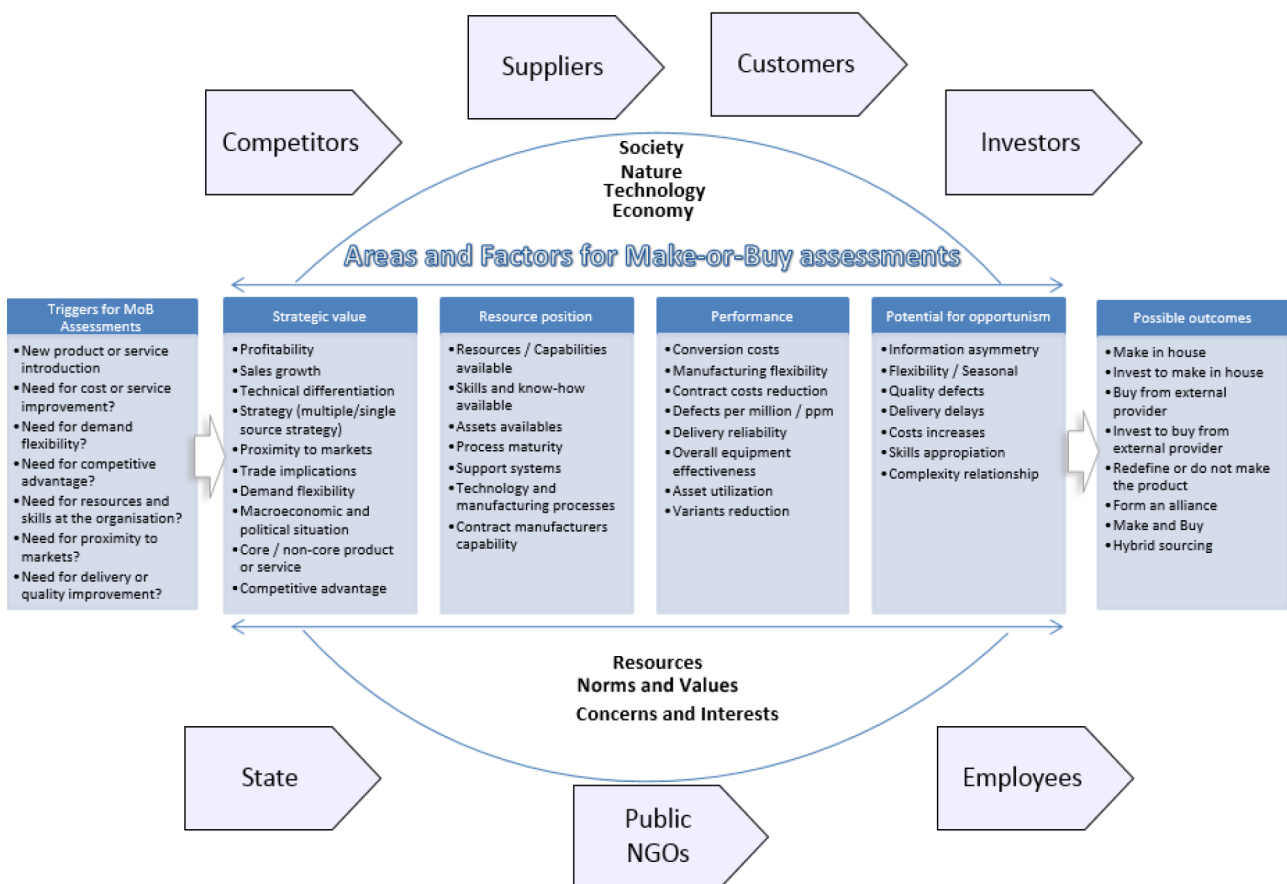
Suppliers

Customers

Competitors

Investors

Society
Nature
Technology
Economy

Areas and Factors for Make-or-Buy assessments

Triggers for MoB Assessments
• New product or service introduction
• Need for cost or service improvement?
• Need for demand flexibility?
• Need for competitive advantage?
• Need for resources and skills at the organisation?
• Need for proximity to markets?
• Need for delivery or quality improvement?

Strategic value
• Profitability
• Sales growth
• Technical differentiation
• Strategy (multiple/single source strategy)
• Proximity to markets
• Trade implications
• Demand flexibility
• Macroeconomic and political situation
• Core / non-core product or service
• Competitive advantage

Resource position
• Resources / Capabilities available
• Skills and know-how available
• Assets availables
• Process maturity
• Support systems
• Technology and manufacturing processes
• Contract manufacturers capability

Performance
• Conversion costs
• Manufacturing flexibility
• Contract costs reduction
• Defects per million / ppm
• Delivery reliability
• Overall equipment effectiveness
• Asset utilization
• Variants reduction

Potential for opportunism
• Information asymmetry
• Flexibility / Seasonal
• Quality defects
• Delivery delays
• Costs increases
• Skills appropiation
• Complexity relationship

Possible outcomes
• Make in house
• Invest to make in house
• Buy from external provider
• Invest to buy from external provider
• Redefine or do not make the product
• Form an alliance
• Make and Buy
• Hybrid sourcing

Resources
Norms and Values
Concerns and Interests

State

Employees

Public
NGOs